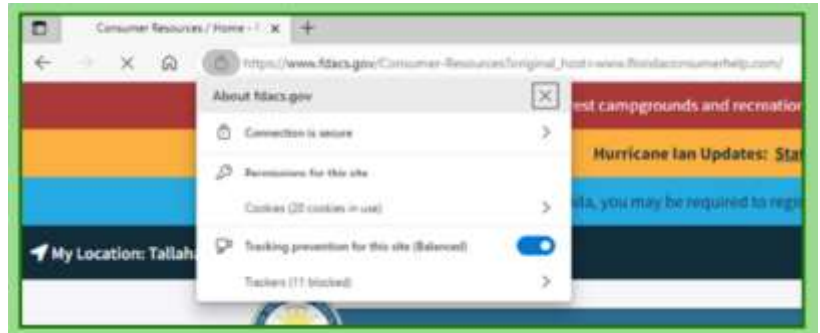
Consumer Resources / Home - f ×

https://www.fdacs.gov/Consumer-Resources?original_host=www.floridaconsumerhelp.com/

About fdacs.gov

Connection is secure

Permissions for this site

Cookies (20 cookies in use)

Tracking prevention for this site (Balanced)

Trackers (11 blocked)

est campgrounds and recreation

Hurricane Ian Updates: Sta

ida, you may be required to reg

My Location: Tallah